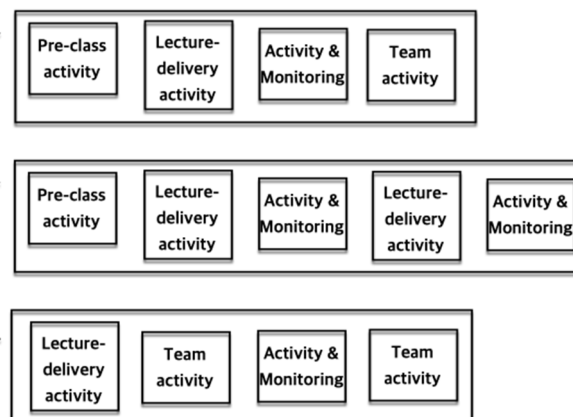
Pre-class activity

Lecture-delivery activity

Activity & Monitoring

Team activity

Pre-class activity

Lecture-delivery activity

Activity & Monitoring

Lecture-delivery activity

Activity & Monitoring

Lecture-delivery activity

Team activity

Activity & Monitoring

Team activity